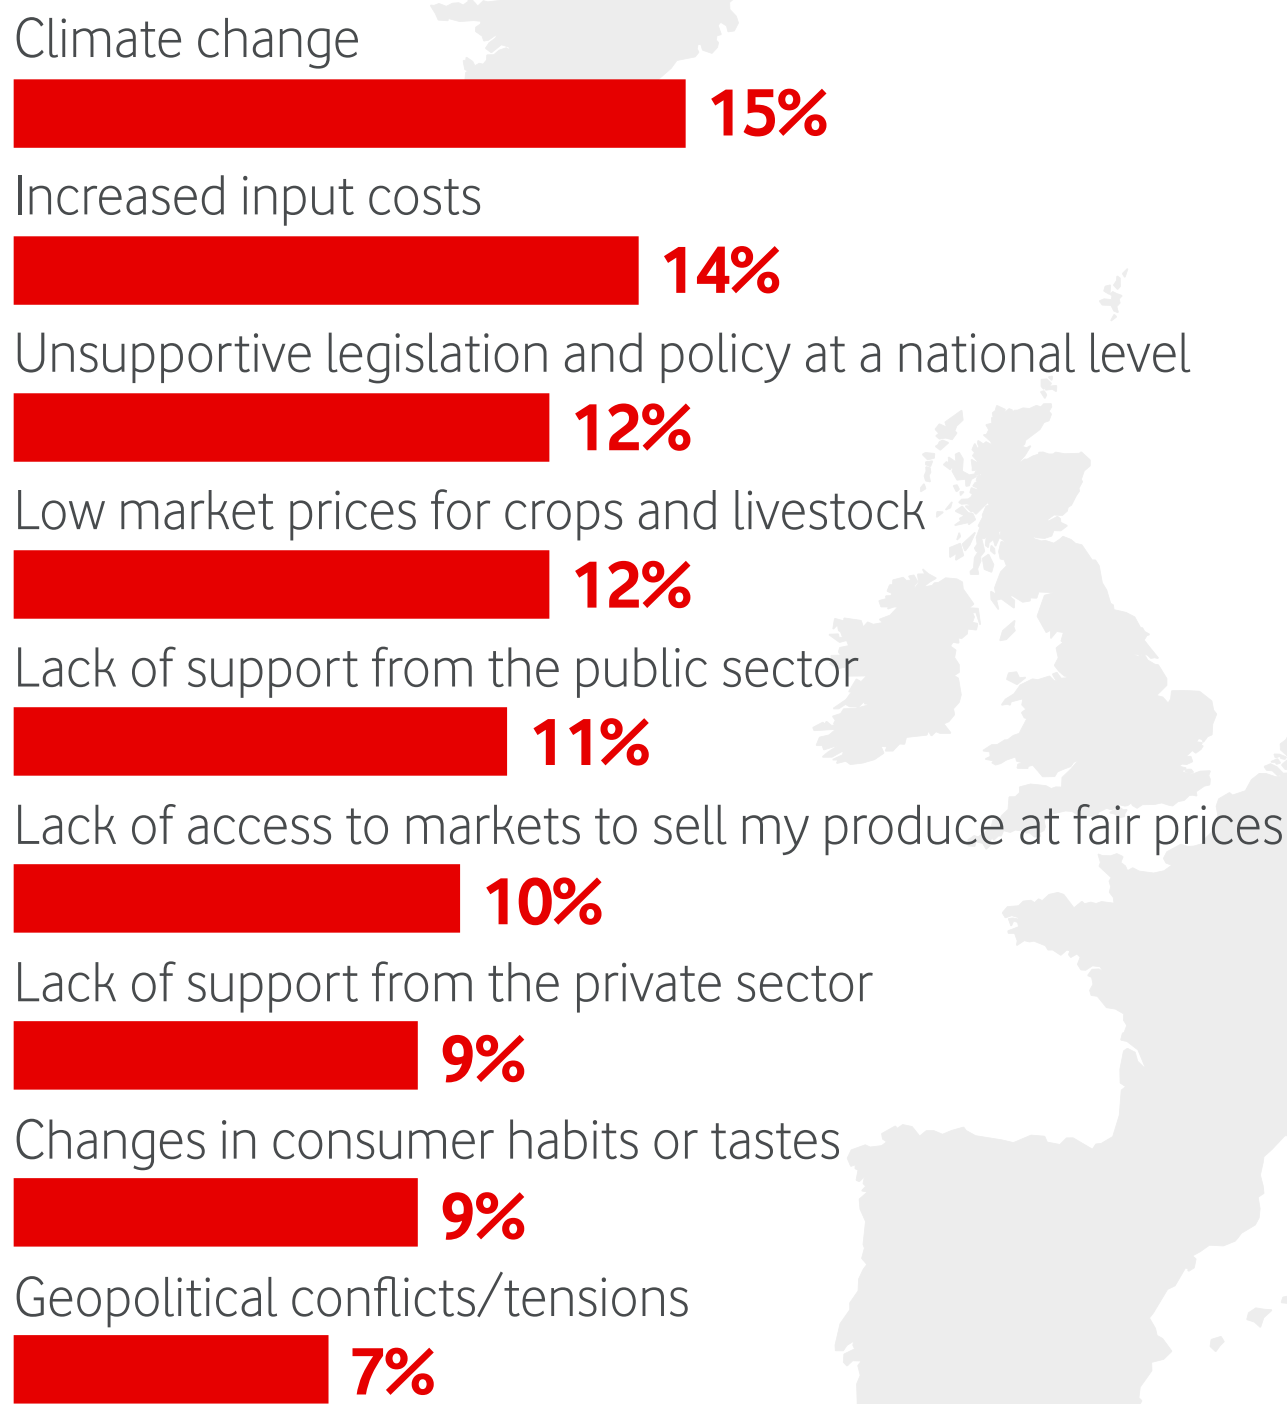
Climate change
15%
Increased input costs
14%
Unsupportive legislation and policy at a national level
12%
Low market prices for crops and livestock
12%
Lack of support from the public sector
11%
Lack of access to markets to sell my produce at fair prices
10%
Lack of support from the private sector
9%
Changes in consumer habits or tastes
9%
Geopolitical conflicts/tensions
7%